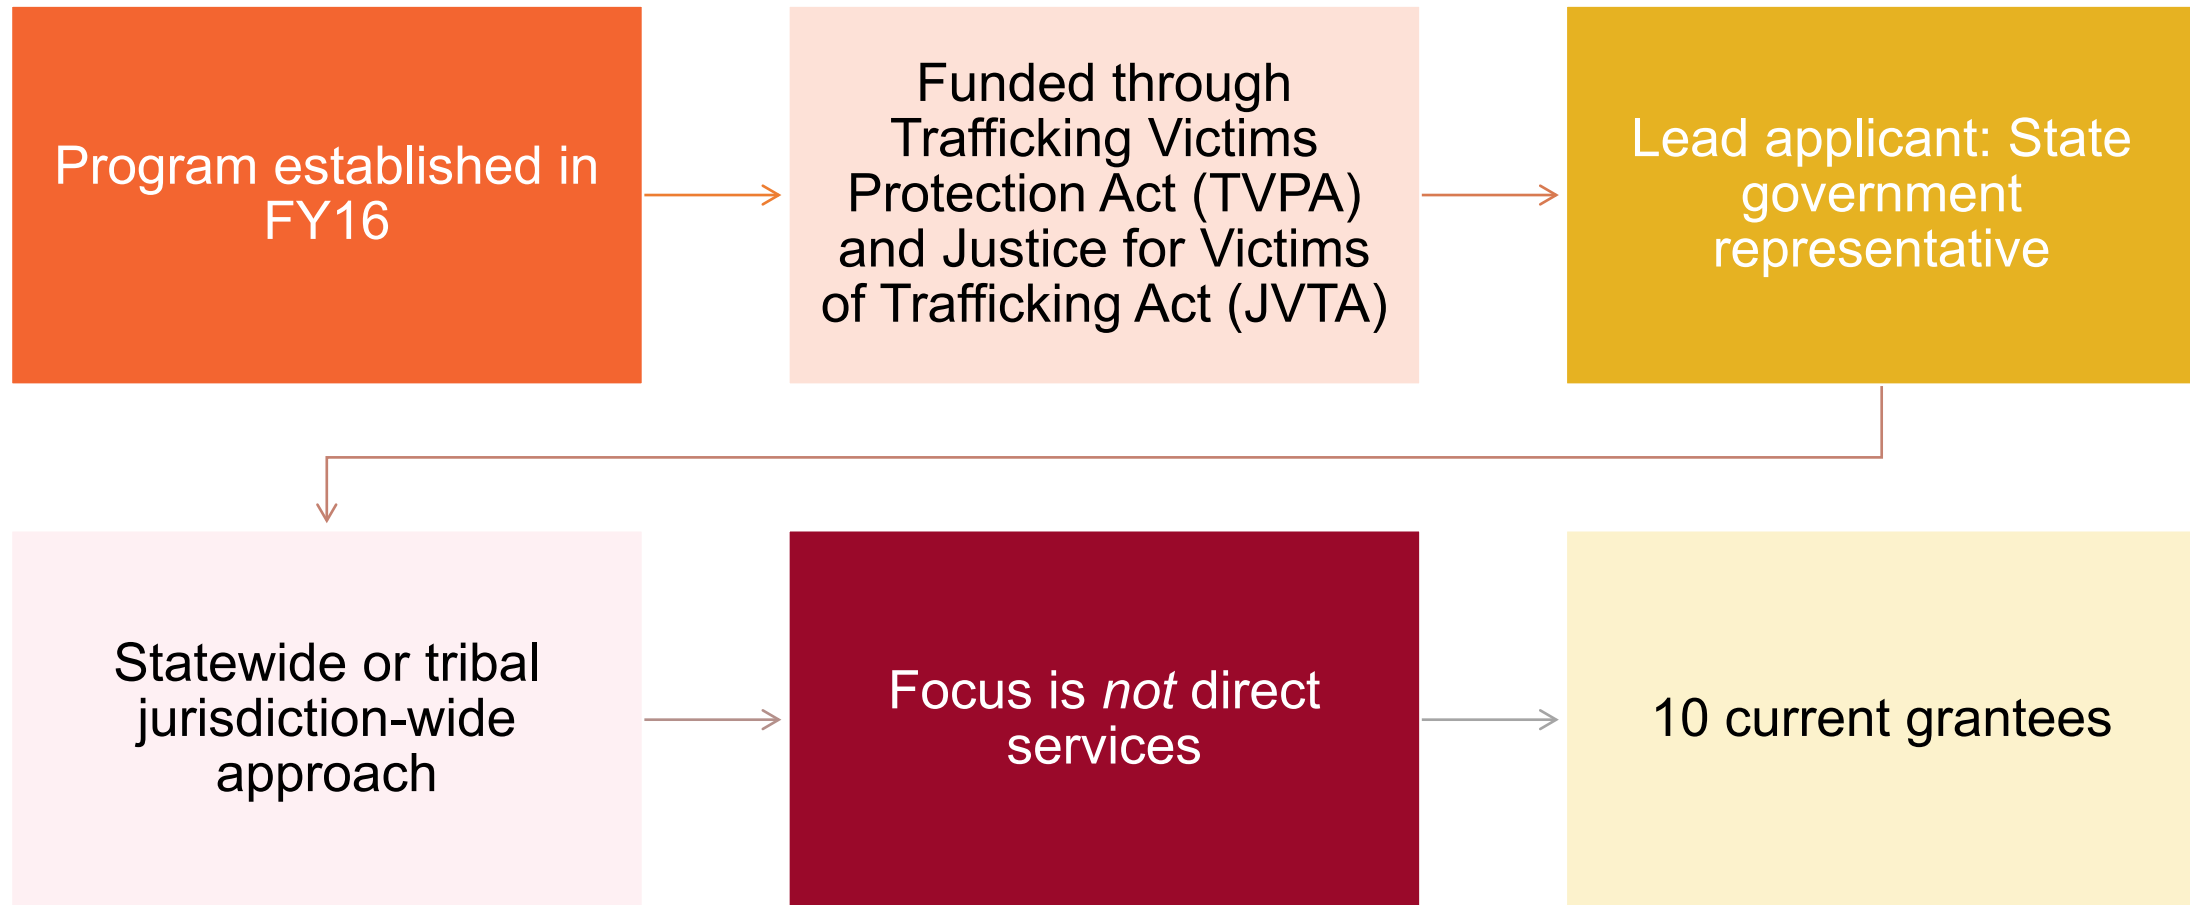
Program established in FY16

Funded through Trafficking Victims Protection Act (TVPA) and Justice for Victims of Trafficking Act (JVTA)

Lead applicant: State government representative

Statewide or tribal jurisdiction-wide approach

Focus is *not* direct services

10 current grantees